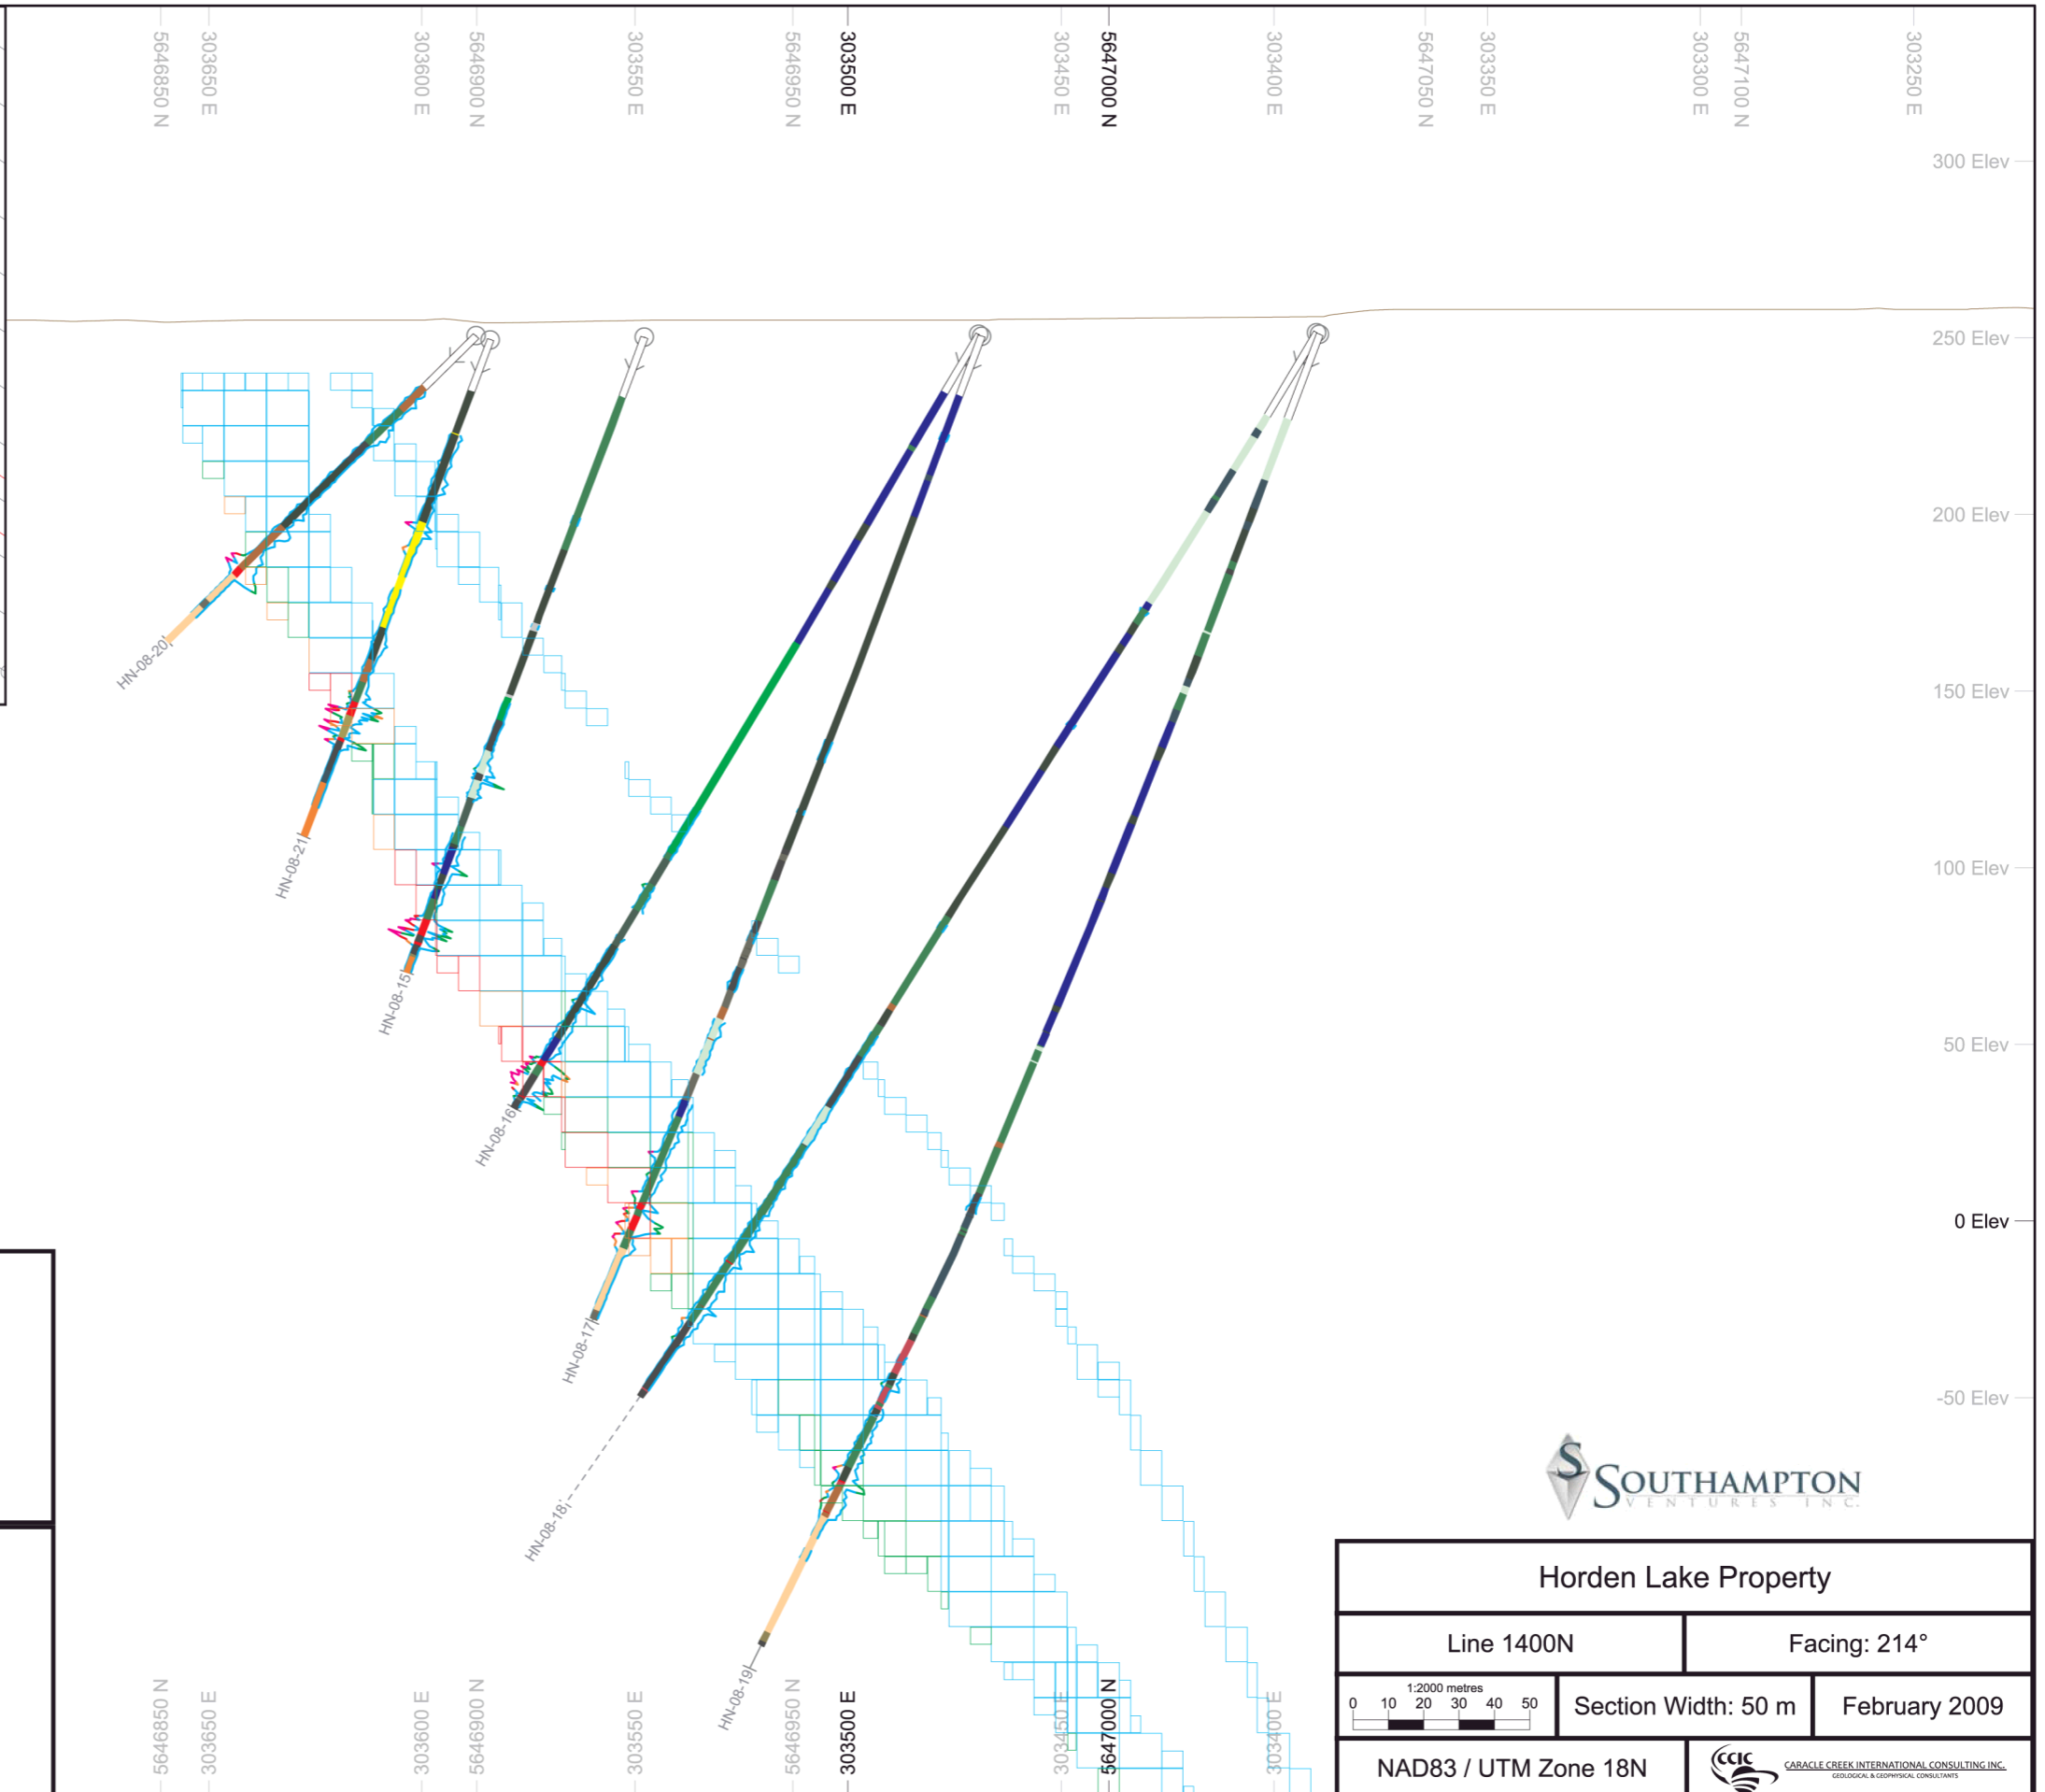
5646850 N
303650 E
303600 E
5646900 N
303550 E
5646950 N
303500 E
303450 E
5647000 N
303400 E
5647050 N
303350 E
303300 E
5647100 N
303250 E

300 Elev
250 Elev
200 Elev
150 Elev
100 Elev
50 Elev
0 Elev
-50 Elev

HN-08-20
HN-08-21
HN-08-15
HN-08-16
HN-08-17
HN-08-18
HN-08-19

5646850 N
303650 E
303600 E
5646900 N
303550 E
5646950 N
303500 E
303450 E
5647000 N
303400 E

SOUTHAMPTON
VENTURES INC.

Horden Lake Property

| Line 1400N | Facing: 214° |
|---|---|

1:2000 metres
0 10 20 30 40 50

Section Width: 50 m
February 2009

NAD83 / UTM Zone 18N

CCIC
CARACLE CREEK INTERNATIONAL CONSULTING INC.
GEOLOGICAL & GEOPHYSICAL CONSULTANTS